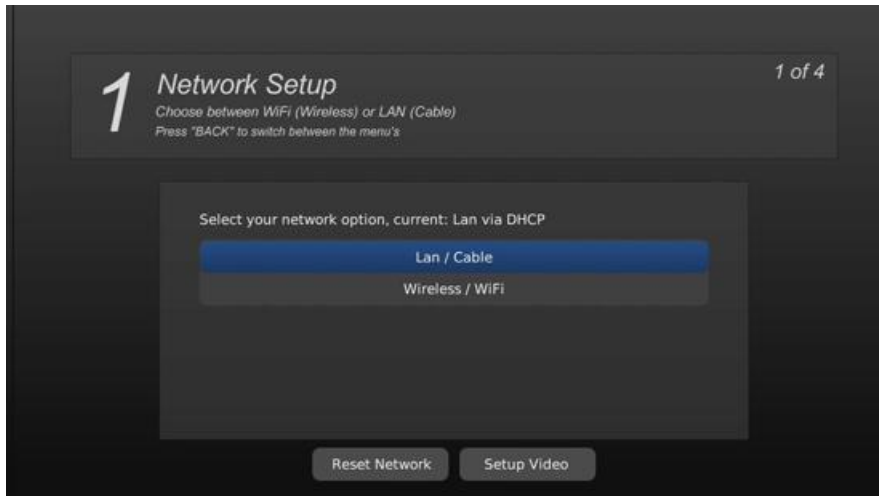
1 Network Setup
Choose between WiFi (Wireless) or LAN (Cable)
Press "BACK" to switch between the menu's

1 of 4

Select your network option, current: Lan via DHCP

Lan / Cable

Wireless / WiFi

Reset Network

Setup Video